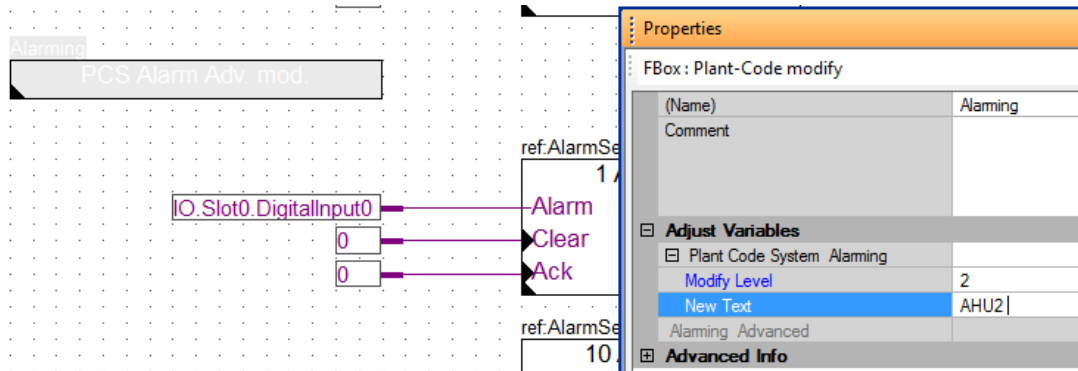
Alarming

PCS Alarm Adv. mod.

ref:AlarmSe

1

IO.Slot0.DigitalInput0

Alarm

0

Clear

0

Ack

ref:AlarmSe

10

Properties

FBox : Plant-Code modify

| | |
|---|---|
| (Name) | Alarming |
| Comment | |
| ⊟ Adjust Variables | |
| ⊟ Plant Code System Alarming | |
| Modify Level | 2 |
| New Text | AHU2 |
| Alarming Advanced | |
| ⊞ Advanced Info | |